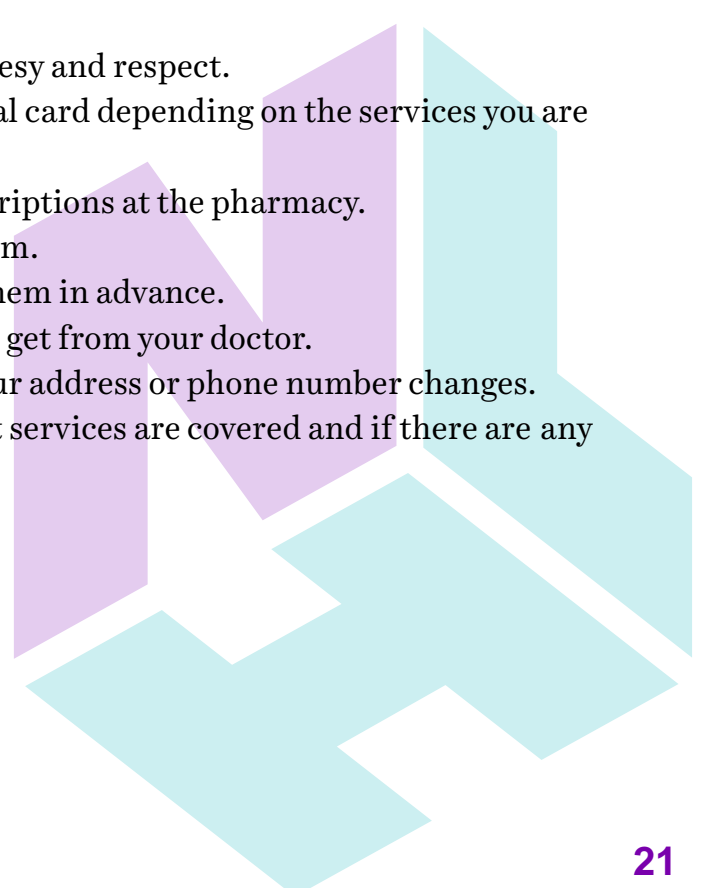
esy and respect.
al card depending on the services you are

riptions at the pharmacy.
m.
hem in advance.
get from your doctor.
ur address or phone number changes.
services are covered and if there are any

21